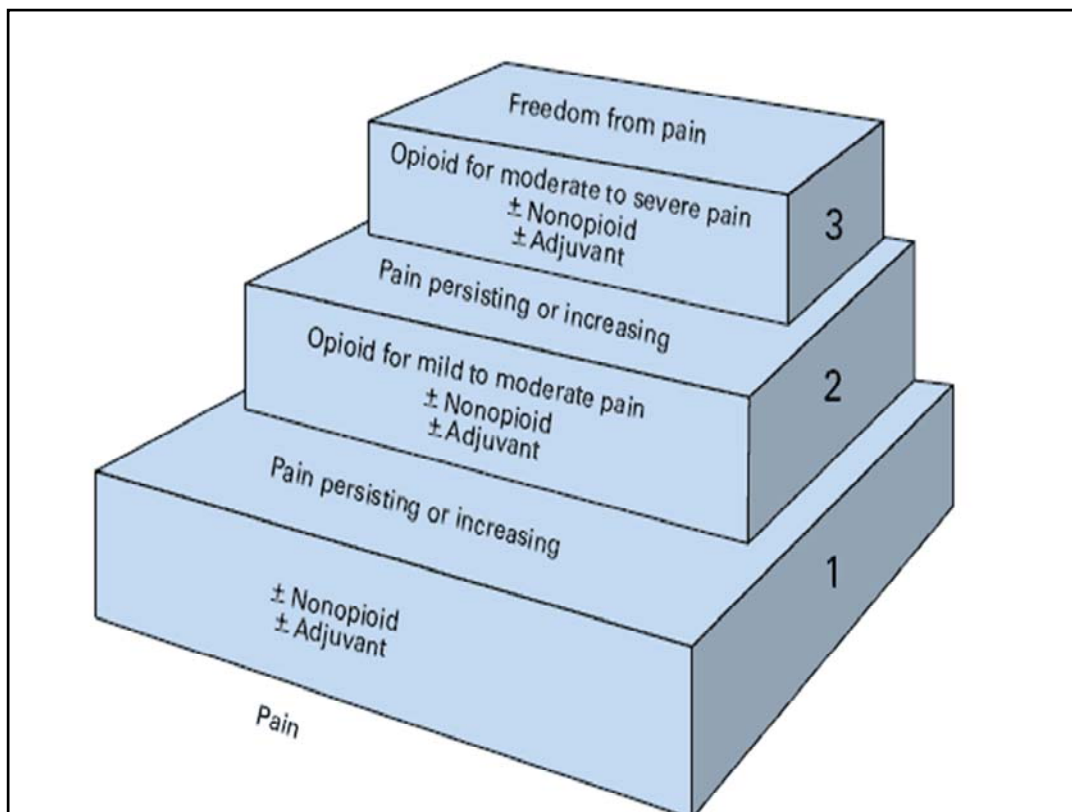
Freedom from pain

Opioid for moderate to severe pain
± Nonopioid
± Adjuvant

3

Pain persisting or increasing

Opioid for mild to moderate pain
± Nonopioid
± Adjuvant

2

Pain persisting or increasing

1

± Nonopioid
± Adjuvant

Pain